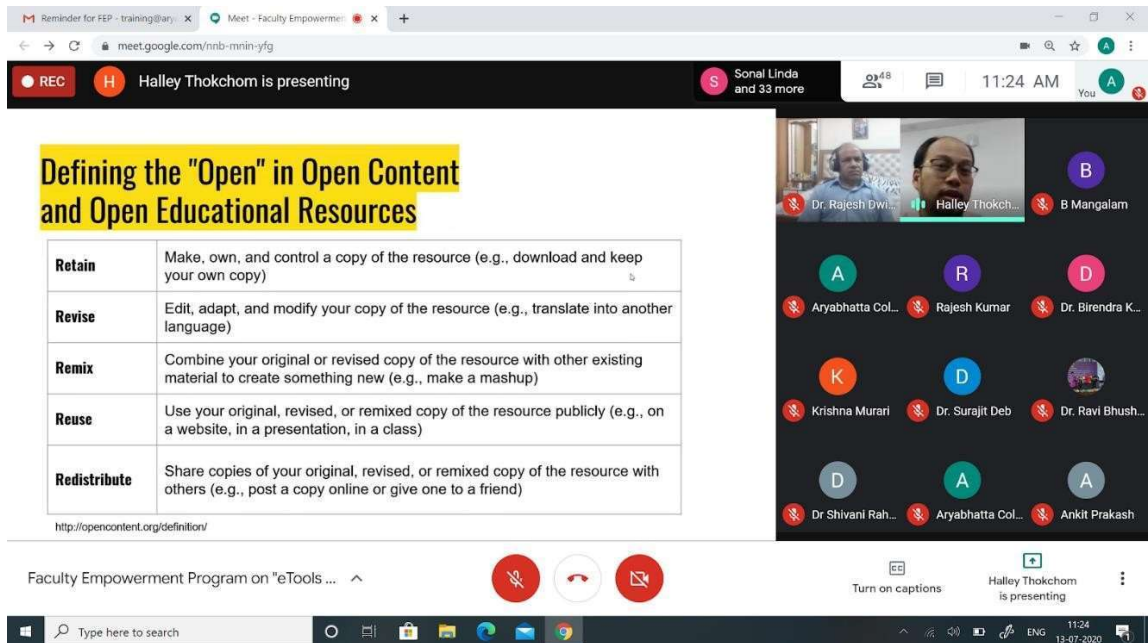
Reminder for FEP - training@ary ×   Meet - Faculty Empowermen ×   +

meet.google.com/nnb-mnin-yfg

REC   H   Halley Thokchom is presenting

S   Sonal Linda and 33 more   48   11:24 AM   A   You

Defining the "Open" in Open Content and Open Educational Resources

| Retain | Make, own, and control a copy of the resource (e.g., download and keep your own copy) |
|---|---|
| Revise | Edit, adapt, and modify your copy of the resource (e.g., translate into another language) |
| Remix | Combine your original or revised copy of the resource with other existing material to create something new (e.g., make a mashup) |
| Reuse | Use your original, revised, or remixed copy of the resource publicly (e.g., on a website, in a presentation, in a class) |
| Redistribute | Share copies of your original, revised, or remixed copy of the resource with others (e.g., post a copy online or give one to a friend) |

http://opencontent.org/definition/

Dr. Rajesh Dwi...   Halley Thokch...   B   B Mangalam
A   Aryabhatta Col...   R   Rajesh Kumar   D   Dr. Birendra K...
K   Krishna Murari   D   Dr. Surajit Deb   Dr. Ravi Bhush...
D   Dr Shivani Rah...   A   Aryabhatta Col...   A   Ankit Prakash

Faculty Empowerment Program on "eTools ...

Turn on captions   Halley Thokchom is presenting

Type here to search   ENG   11:24   13-07-2020